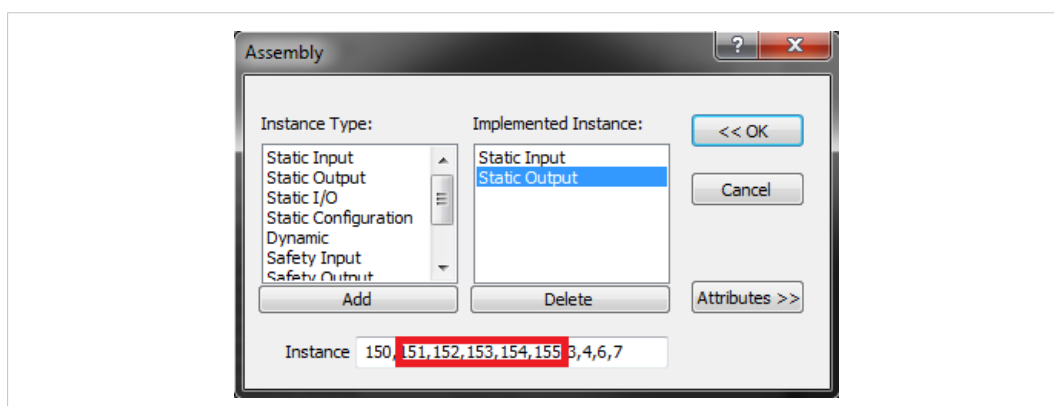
Assembly

?

X

Instance Type:

Static Input
Static Output
Static I/O
Static Configuration
Dynamic
Safety Input
Safety Output

Add

Implemented Instance:

Static Input
Static Output

Delete

<< OK

Cancel

Attributes >>

Instance 150,151,152,153,154,155,3,4,6,7